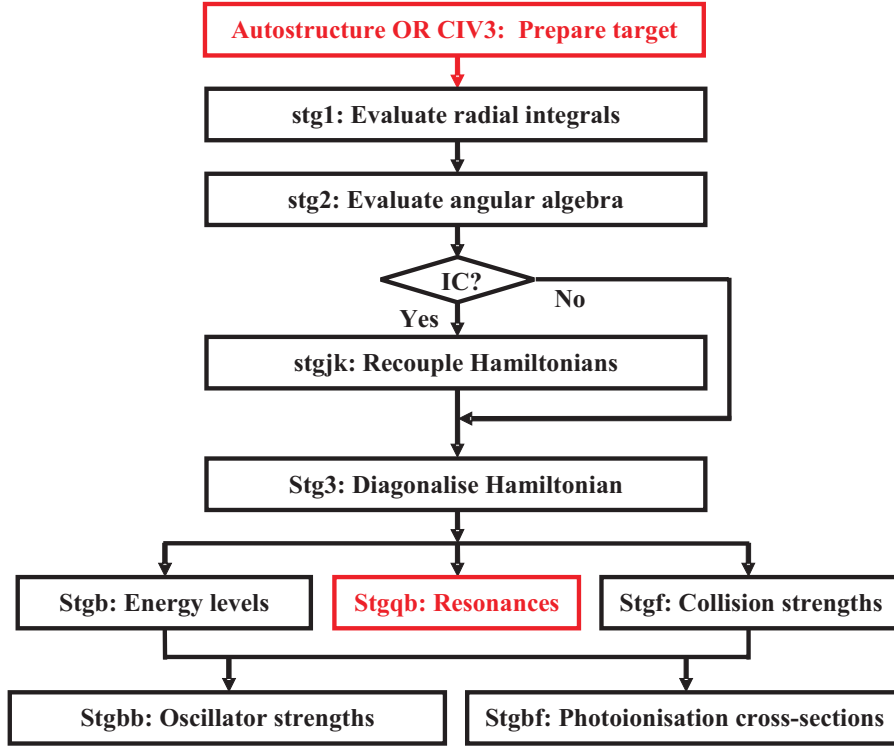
Autostructure OR CIV3: Prepare target

stg1: Evaluate radial integrals

stg2: Evaluate angular algebra

IC?

No

Yes

stgjk: Recouple Hamiltonians

Stg3: Diagonalise Hamiltonian

Stgb: Energy levels

Stgqb: Resonances

Stgf: Collision strengths

Stgbb: Oscillator strengths

Stgbf: Photoionisation cross-sections